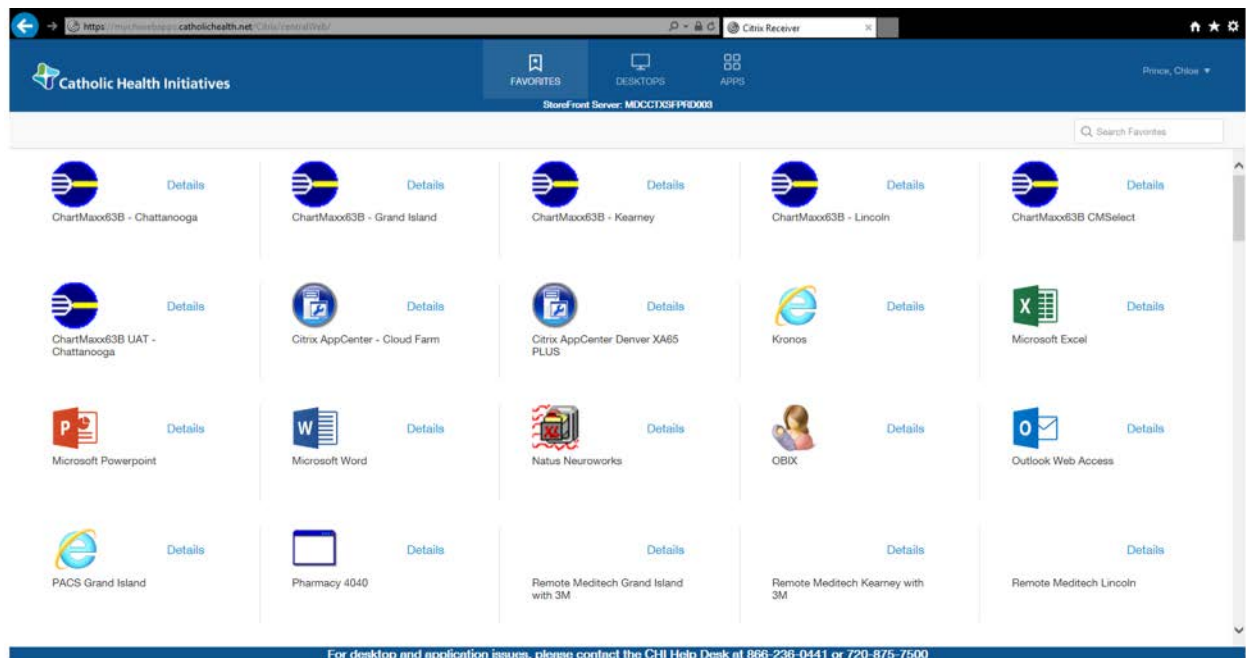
https://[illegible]catholichealth.net/Citrix/centralWeb/

Citrix Receiver

Catholic Health Initiatives

FAVORITES

DESKTOPS

APPS

Prince, Chloe ▼

StoreFront Server: MDCCTXSFPRD003

Search Favorites

Details
ChartMaxx63B - Chattanooga

Details
ChartMaxx63B - Grand Island

Details
ChartMaxx63B - Kearney

Details
ChartMaxx63B - Lincoln

Details
ChartMaxx63B CMSelect

Details
ChartMaxx63B UAT - Chattanooga

Details
Citrix AppCenter - Cloud Farm

Details
Citrix AppCenter Denver XA65 PLUS

Details
Kronos

Details
Microsoft Excel

Details
Microsoft Powerpoint

Details
Microsoft Word

Details
Natus Neuroworks

Details
OBIX

Details
Outlook Web Access

Details
PACS Grand Island

Details
Pharmacy 4040

Details
Remote Meditech Grand Island with 3M

Details
Remote Meditech Kearney with 3M

Details
Remote Meditech Lincoln

For desktop and application issues, please contact the CHI Help Desk at 866-236-0441 or 720-875-7500